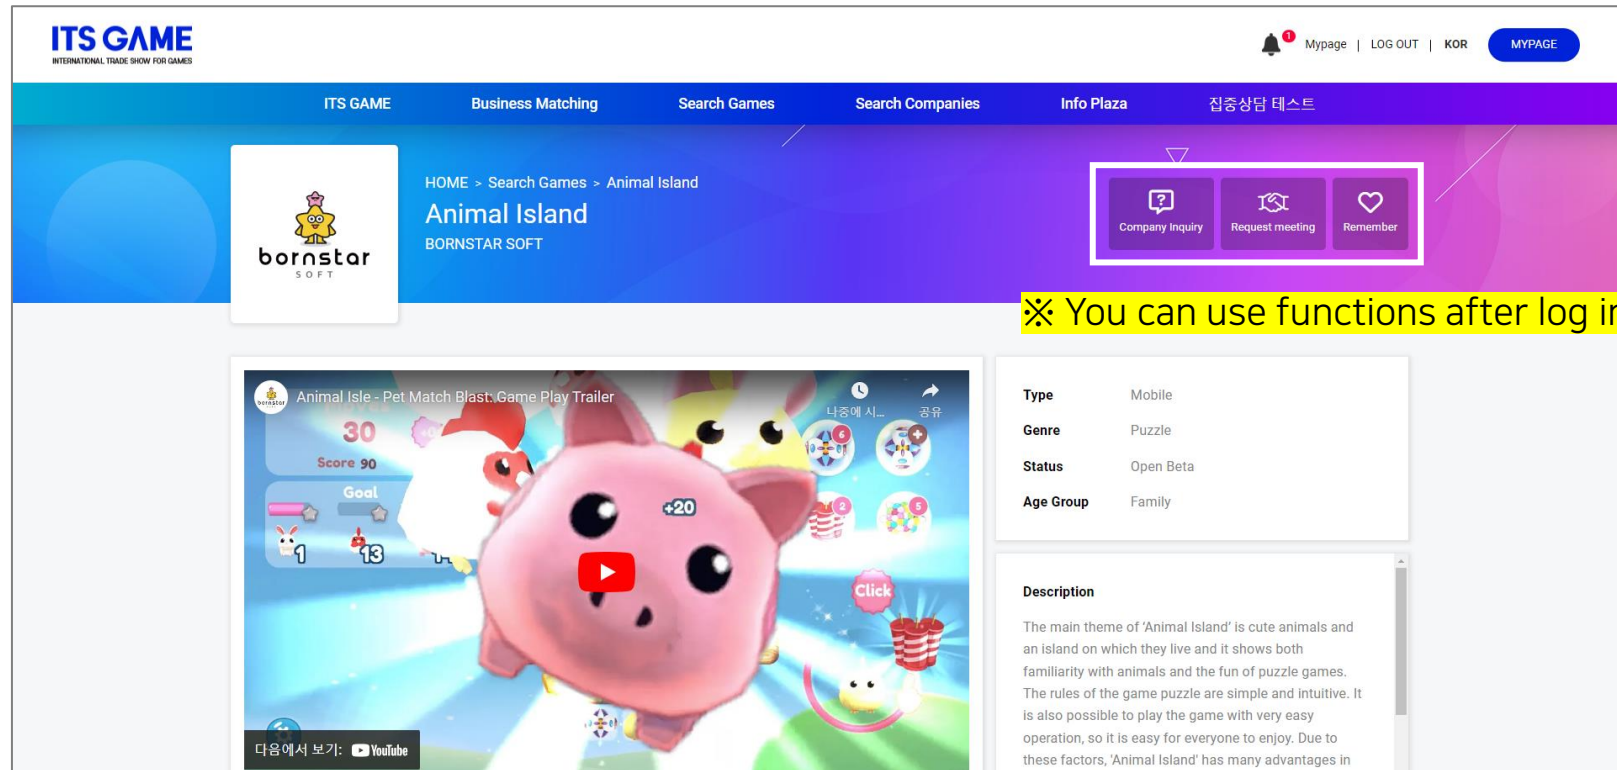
ITS GAME
INTERNATIONAL TRADE SHOW FOR GAMES

1 Mypage | LOG OUT | KOR MYPAGE

ITS GAME Business Matching Search Games Search Companies Info Plaza 집중상담 테스트

bornstar SOFT

HOME > Search Games > Animal Island
Animal Island
BORNSTAR SOFT

Company Inquiry
Request meeting
Remember

※ You can use functions after log i

Animal Isle - Pet Match Blast: Game Play Trailer
나중에 시... 공유
30
Score 90
Goal
1
13
+20
Click
다음에서 보기: YouTube

| | |
|---|---|
| Type | Mobile |
| Genre | Puzzle |
| Status | Open Beta |
| Age Group | Family |

Description

The main theme of 'Animal Island' is cute animals and an island on which they live and it shows both familiarity with animals and the fun of puzzle games. The rules of the game puzzle are simple and intuitive. It is also possible to play the game with very easy operation, so it is easy for everyone to enjoy. Due to these factors, 'Animal Island' has many advantages in